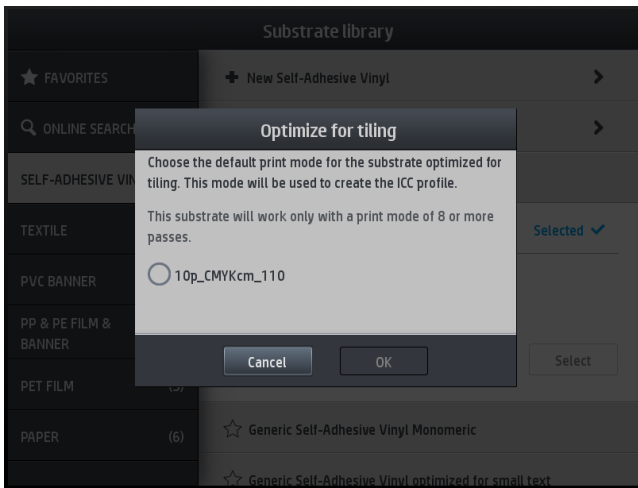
Substrate library

FAVORITES

ONLINE SEARCH

SELF-ADHESIVE VI

TEXTILE

PVC BANNER

PP & PE FILM & BANNER

PET FILM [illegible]

PAPER (6)

New Self-Adhesive Vinyl

Selected

Select

Generic Self-Adhesive Vinyl Monomeric

Generic Self-Adhesive Vinyl optimized for small text

Optimize for tiling

Choose the default print mode for the substrate optimized for tiling. This mode will be used to create the ICC profile.

This substrate will work only with a print mode of 8 or more passes.

10p_CMYKcm_110

Cancel

OK